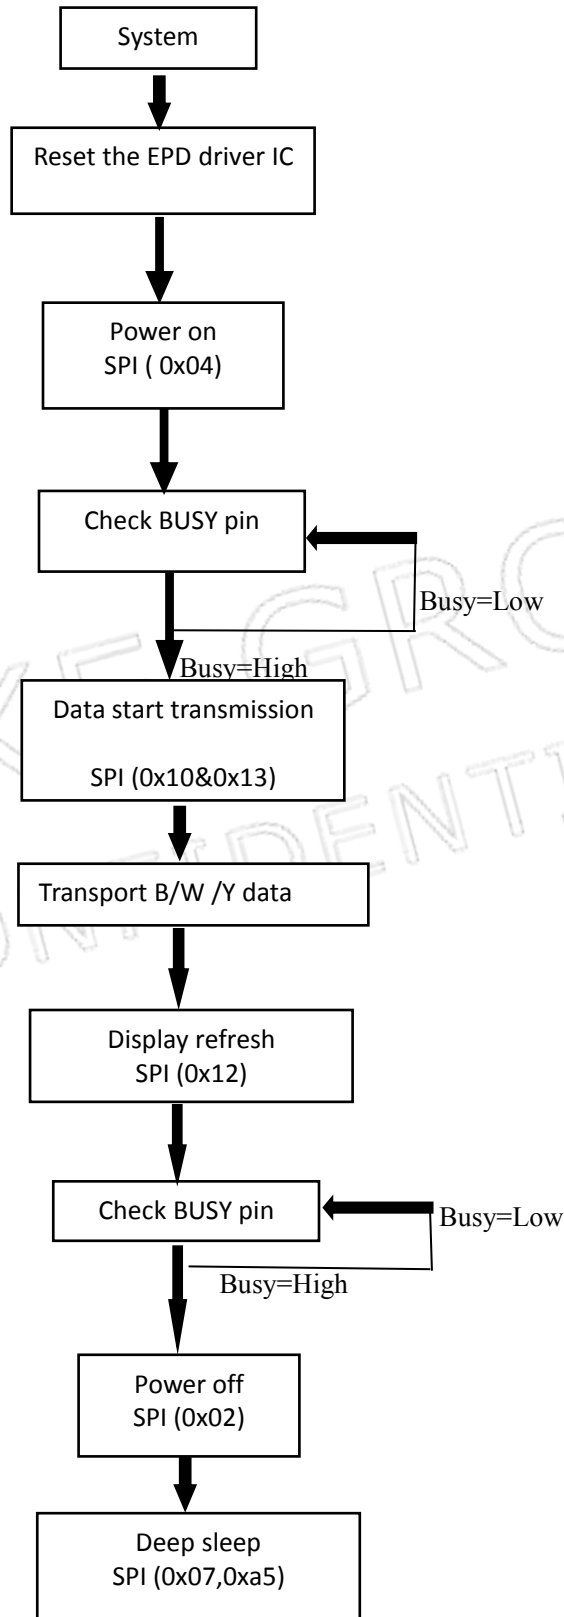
System

Reset the EPD driver IC

Power on
SPI ( 0x04)

Check BUSY pin

Busy=Low

Busy=High

Data start transmission

SPI (0x10&0x13)

Transport B/W /Y data

Display refresh
SPI (0x12)

Check BUSY pin

Busy=Low

Busy=High

Power off
SPI (0x02)

Deep sleep
SPI (0x07,0xa5)